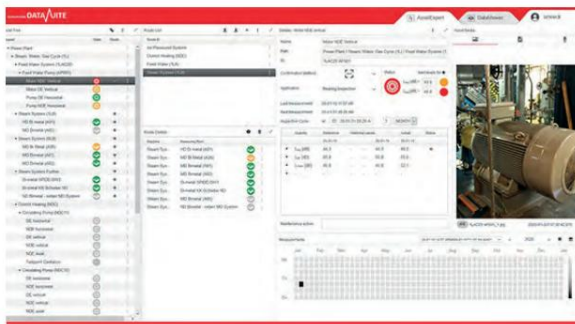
DATA✓LITE

AssetExpert

DataViewer

Power Plant
Steam Water Gas Cycle (1)
Feed Water System (FLAG30)
Feed Water Pump (AP040)
Motor NDE Vertical
Motor DE Vertical
Pump DE Horizontal
Pump NDE Horizontal
Steam System (1LB)
HD Bl Install (A01)
ND Bl Install (A02)
Steam System (2LB)
HD Bl Install (A01)
MD Bl Install (A02)
ND Bl Install (A03)
ND Bl Install (A04)
Steam System Further
Scrubber SR020 (AA1)
Scrubber GD Scrubber H2
GD Scrubber - water ND System
Control Heating
Circulating Pump (MDC11)
DE horizontal
NDE horizontal
DE vertical
NDE vertical
NDE axial
Pump DE Condition
Circulating Pump (MDC12)
DE horizontal
NDE horizontal
DE vertical
NDE vertical
NDE axial

Air Preheated System
Control Heating (MDC)
Feed Water (1LA)
Steam System (1LB)

Name
Motor NDE Vertical
Path
Power Plant \ Steam Water Gas Cycle (1) \ Feed Water System (1
ID

Confirmation method
Application
Bearing Inspection
Last Measurement
Next Measurement
Inspection cycle

Maintenance action

Measure Data

2020